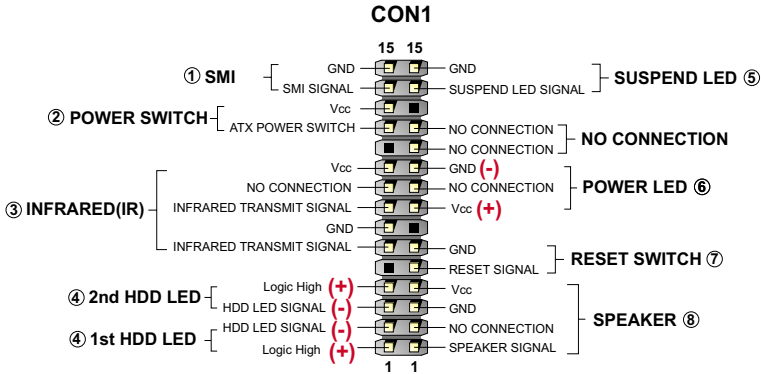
CON1

15 15

① SMI
GND
SMI SIGNAL

GND
SUSPEND LED SIGNAL
SUSPEND LED ⑤

② POWER SWITCH
Vcc
ATX POWER SWITCH

NO CONNECTION
NO CONNECTION
NO CONNECTION

③ INFRARED(IR)
Vcc
NO CONNECTION
INFRARED TRANSMIT SIGNAL
GND
INFRARED TRANSMIT SIGNAL

GND (-)
NO CONNECTION
Vcc (+)
POWER LED ⑥

GND
RESET SIGNAL
RESET SWITCH ⑦

④ 2nd HDD LED
Logic High (+)
HDD LED SIGNAL (-)

④ 1st HDD LED
HDD LED SIGNAL (-)
Logic High (+)

Vcc
GND
NO CONNECTION
SPEAKER SIGNAL
SPEAKER ⑧

1 1